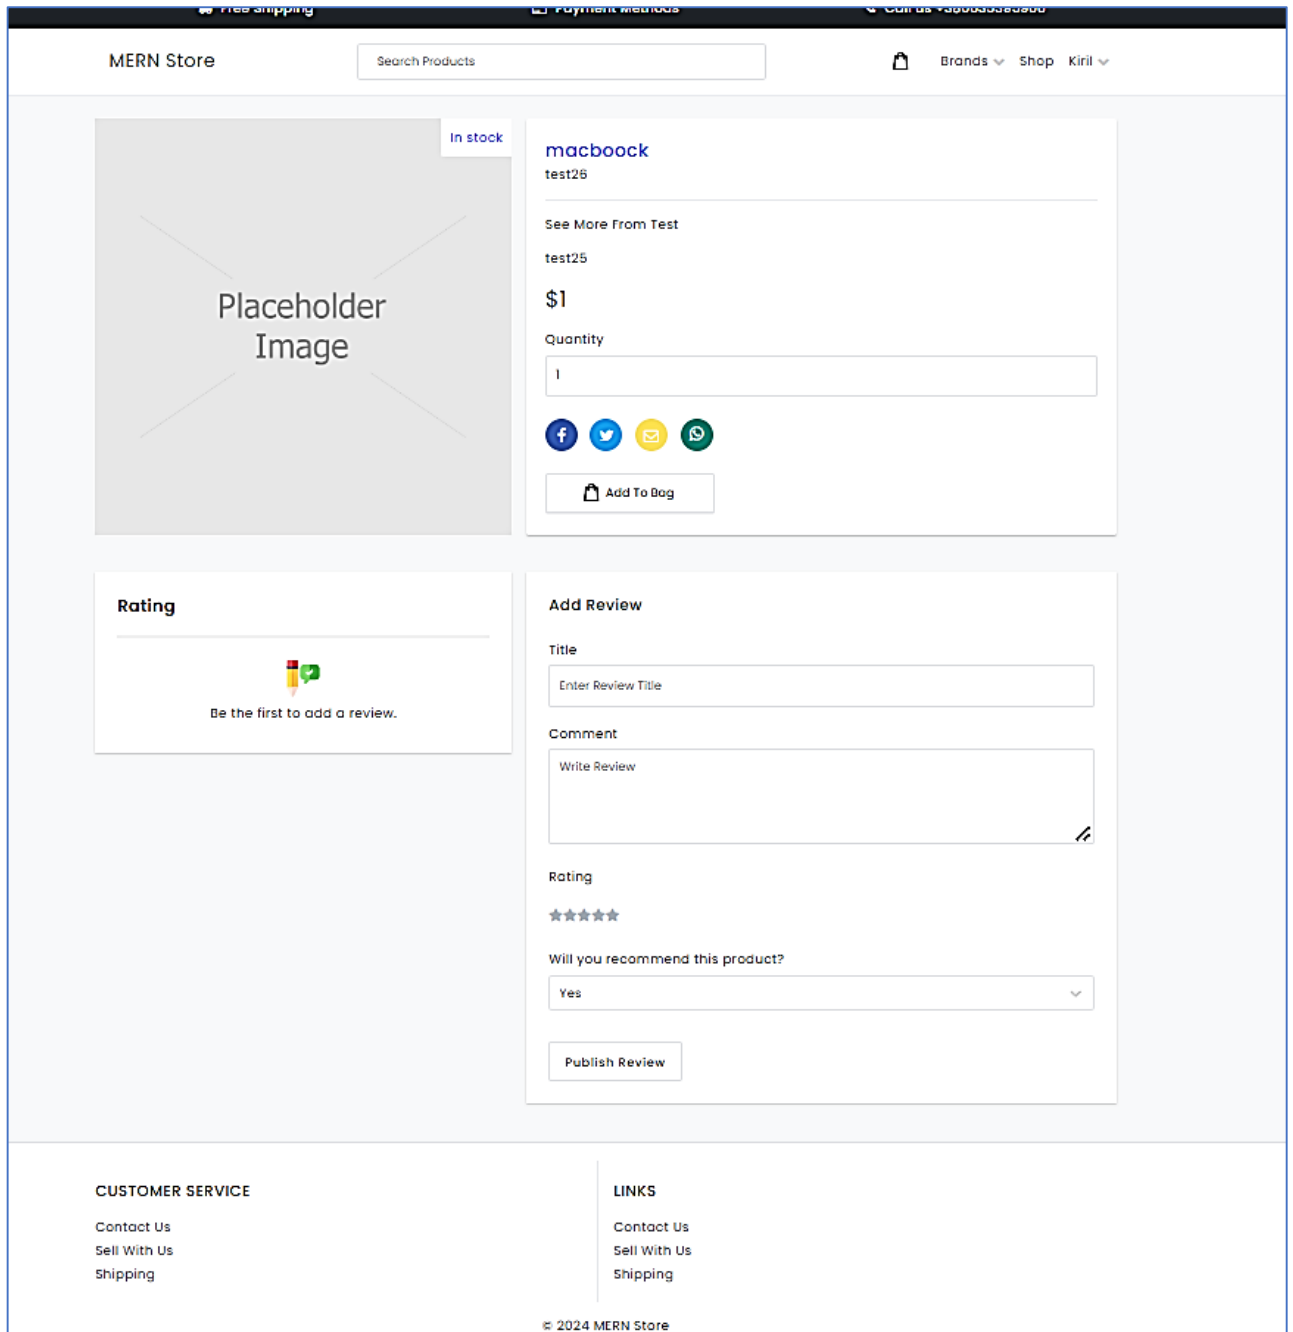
Free shipping Payment Methods Call us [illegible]

MERN Store

Search Products

Brands Shop Kiril

In stock

Placeholder Image

macboock
test26

See More From Test

test25

$1

Quantity

1

Add To Bag

Rating

Be the first to add a review.

Add Review

Title

Enter Review Title

Comment

Write Review

Rating

Will you recommend this product?

Yes

Publish Review

CUSTOMER SERVICE

Contact Us
Sell With Us
Shipping

LINKS

Contact Us
Sell With Us
Shipping

© 2024 MERN Store